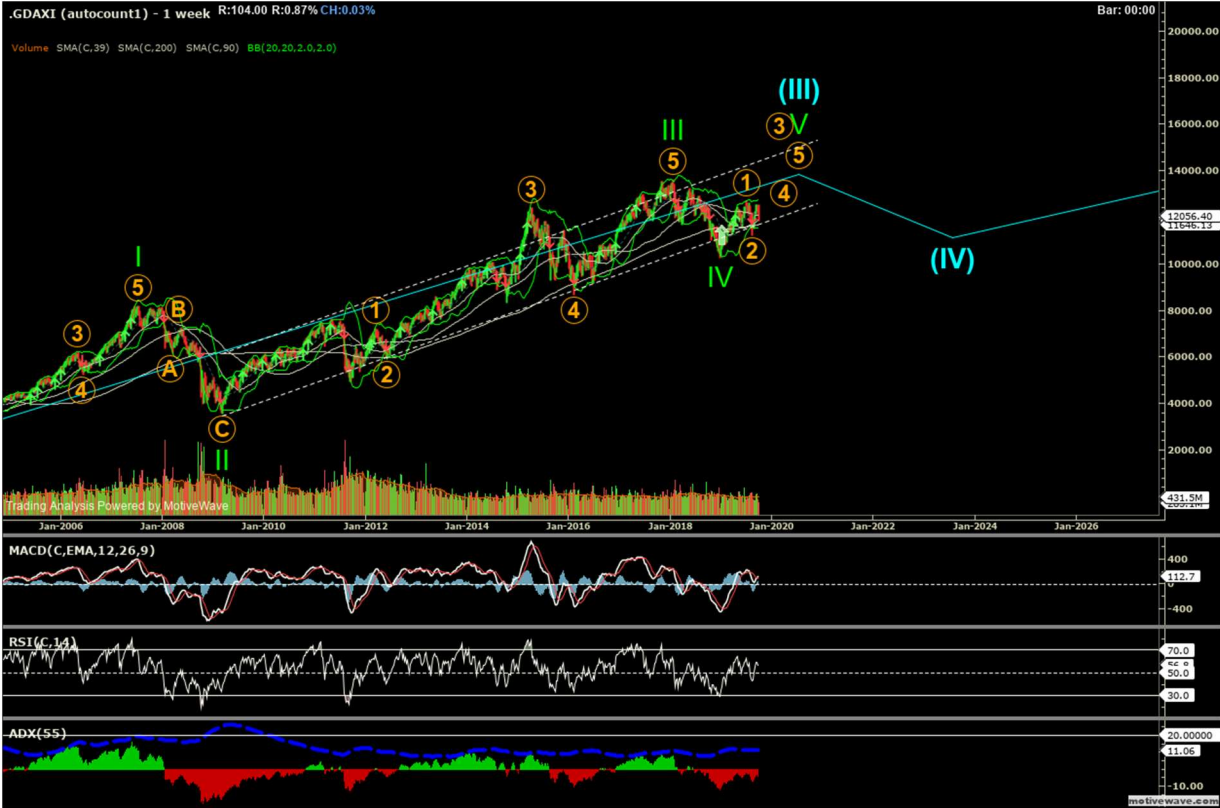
.GDAXI (autocount1) - 1 week R:104.00 R:0.87% CH:0.03%

Bar: 00:00

Volume SMA(C,39) SMA(C,200) SMA(C,90) BB(20,20,2.0,2.0)

20000.00
18000.00
16000.00
14000.00
12056.40
11646.13
10000.00
8000.00
6000.00
4000.00
2000.00
431.5M

(III)
3 V
5
III
5
1
4
3
2
IV
(IV)
I
5
B
3
A
4
1
2
4
C
II

Trading Analysis Powered by MotiveWave

Jan-2006 Jan-2008 Jan-2010 Jan-2012 Jan-2014 Jan-2016 Jan-2018 Jan-2020 Jan-2022 Jan-2024 Jan-2026

MACD(C,EMA,12,26,9)
400
112.7
0
-400

RSI(C,14)
70.0
50.0
30.0

ADX(55)
20.00000
11.06
-10.00

motivewave.com